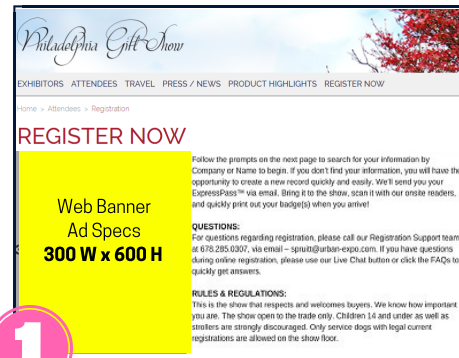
Philadelphia Gift Show

EXHIBITORS ATTENDEES TRAVEL PRESS / NEWS PRODUCT HIGHLIGHTS REGISTER NOW

Home > Attendees > Registration

REGISTER NOW

Web Banner Ad Specs
300 W x 600 H

1

Follow the prompts on the next page to search for your information by Company or Name to begin. If you don't find your information, you will have the opportunity to create a new record quickly and easily. We'll send you your ExpressPass™ via email. Bring it to the show, scan it with our onsite readers, and quickly print out your badge(s) when you arrive!

QUESTIONS:
For questions regarding registration, please call our Registration Support team at 678.285.0307, via email – spruitt@urban-expo.com. If you have questions during online registration, please use our Live Chat button or click the FAQs to quickly get answers.

RULES & REGULATIONS:
This is the show that respects and welcomes buyers. We know how important you are. The show open to the trade only. Children 14 and under as well as strollers are strongly discouraged. Only service dogs with legal current registrations are allowed on the show floor.